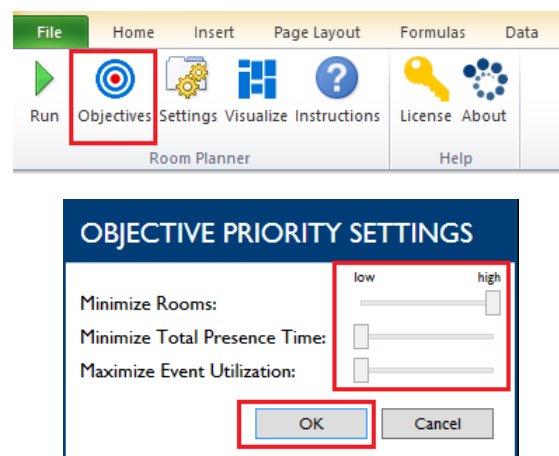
File Home Insert Page Layout Formulas Data

Run Objectives Settings Visualize Instructions License About

Room Planner Help

OBJECTIVE PRIORITY SETTINGS

low high

Minimize Rooms:

Minimize Total Presence Time:

Maximize Event Utilization:

OK Cancel